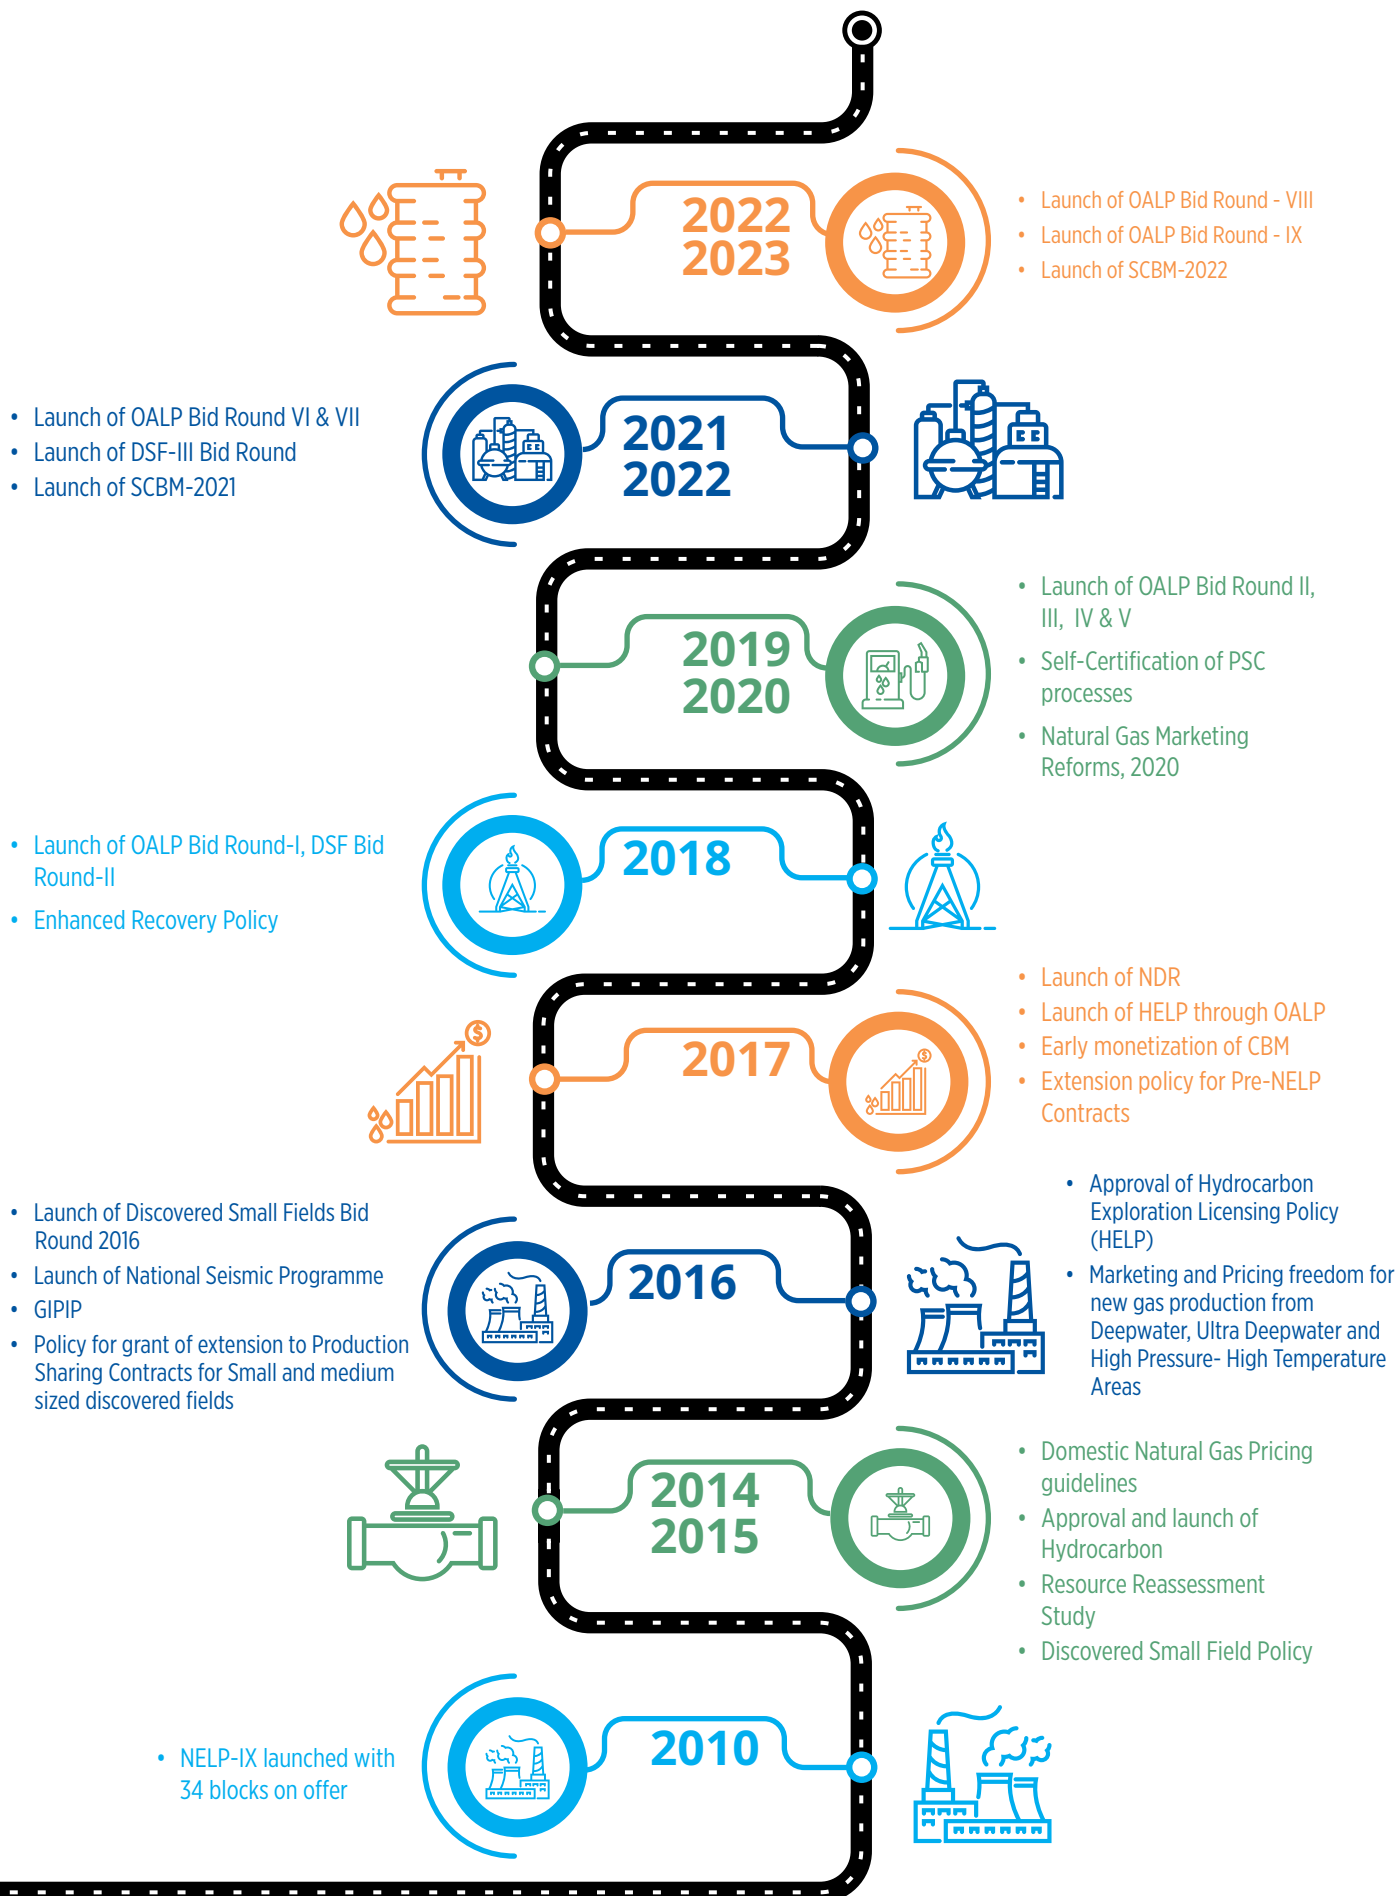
2022
2023

- Launch of OALP Bid Round - VIII
- Launch of OALP Bid Round - IX
- Launch of SCBM-2022

- Launch of OALP Bid Round VI & VII
- Launch of DSF-III Bid Round
- Launch of SCBM-2021

2021
2022

2019
2020

- Launch of OALP Bid Round II, III, IV & V
- Self-Certification of PSC processes
- Natural Gas Marketing Reforms, 2020

- Launch of OALP Bid Round-I, DSF Bid Round-II
- Enhanced Recovery Policy

2018

2017

- Launch of NDR
- Launch of HELP through OALP
- Early monetization of CBM
- Extension policy for Pre-NELP Contracts

- Approval of Hydrocarbon Exploration Licensing Policy (HELP)
- Marketing and Pricing freedom for new gas production from Deepwater, Ultra Deepwater and High Pressure- High Temperature Areas

- Launch of Discovered Small Fields Bid Round 2016
- Launch of National Seismic Programme
- GIPIP
- Policy for grant of extension to Production Sharing Contracts for Small and medium sized discovered fields

2016

2014
2015

- Domestic Natural Gas Pricing guidelines
- Approval and launch of Hydrocarbon
- Resource Reassessment Study
- Discovered Small Field Policy

- NELP-IX launched with 34 blocks on offer

2010